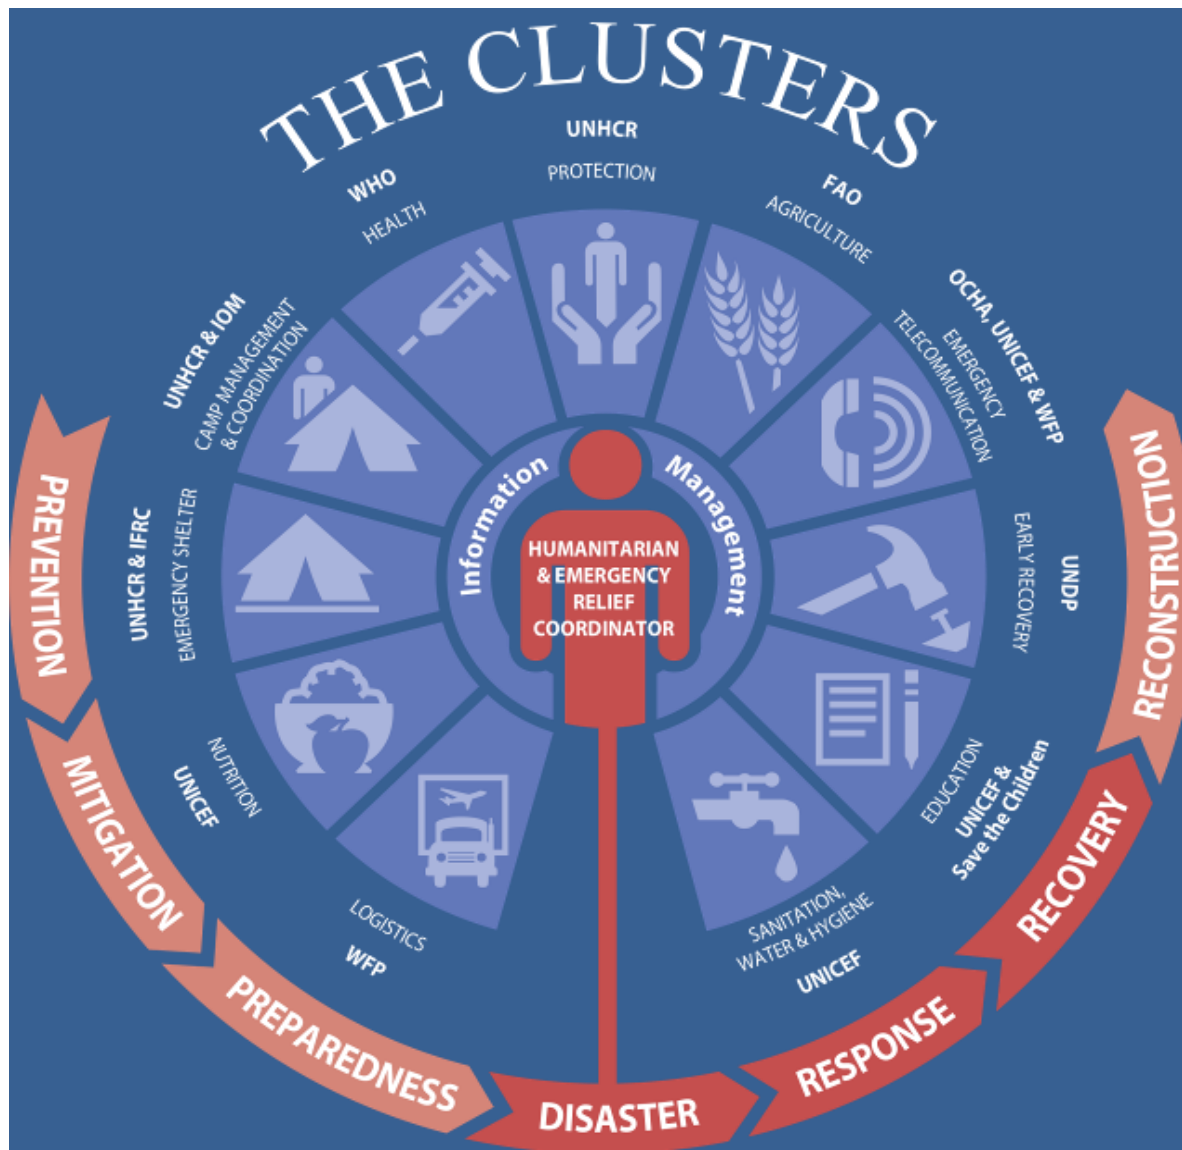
THE CLUSTERS

UNHCR
PROTECTION

FAO
AGRICULTURE

OCHA, UNICEF & WFP
EMERGENCY TELECOMMUNICATION

UNDP
EARLY RECOVERY

UNICEF & Save the Children
EDUCATION

SANITATION, WATER & HYGIENE
UNICEF

LOGISTICS
WFP

NUTRITION
UNICEF

UNHCR & IFRC
EMERGENCY SHELTER

UNHCR & IOM
CAMP MANAGEMENT & COORDINATION

WHO
HEALTH

Information Management

HUMANITARIAN & EMERGENCY RELIEF COORDINATOR

PREVENTION
MITIGATION
PREPAREDNESS
DISASTER
RESPONSE
RECOVERY
RECONSTRUCTION